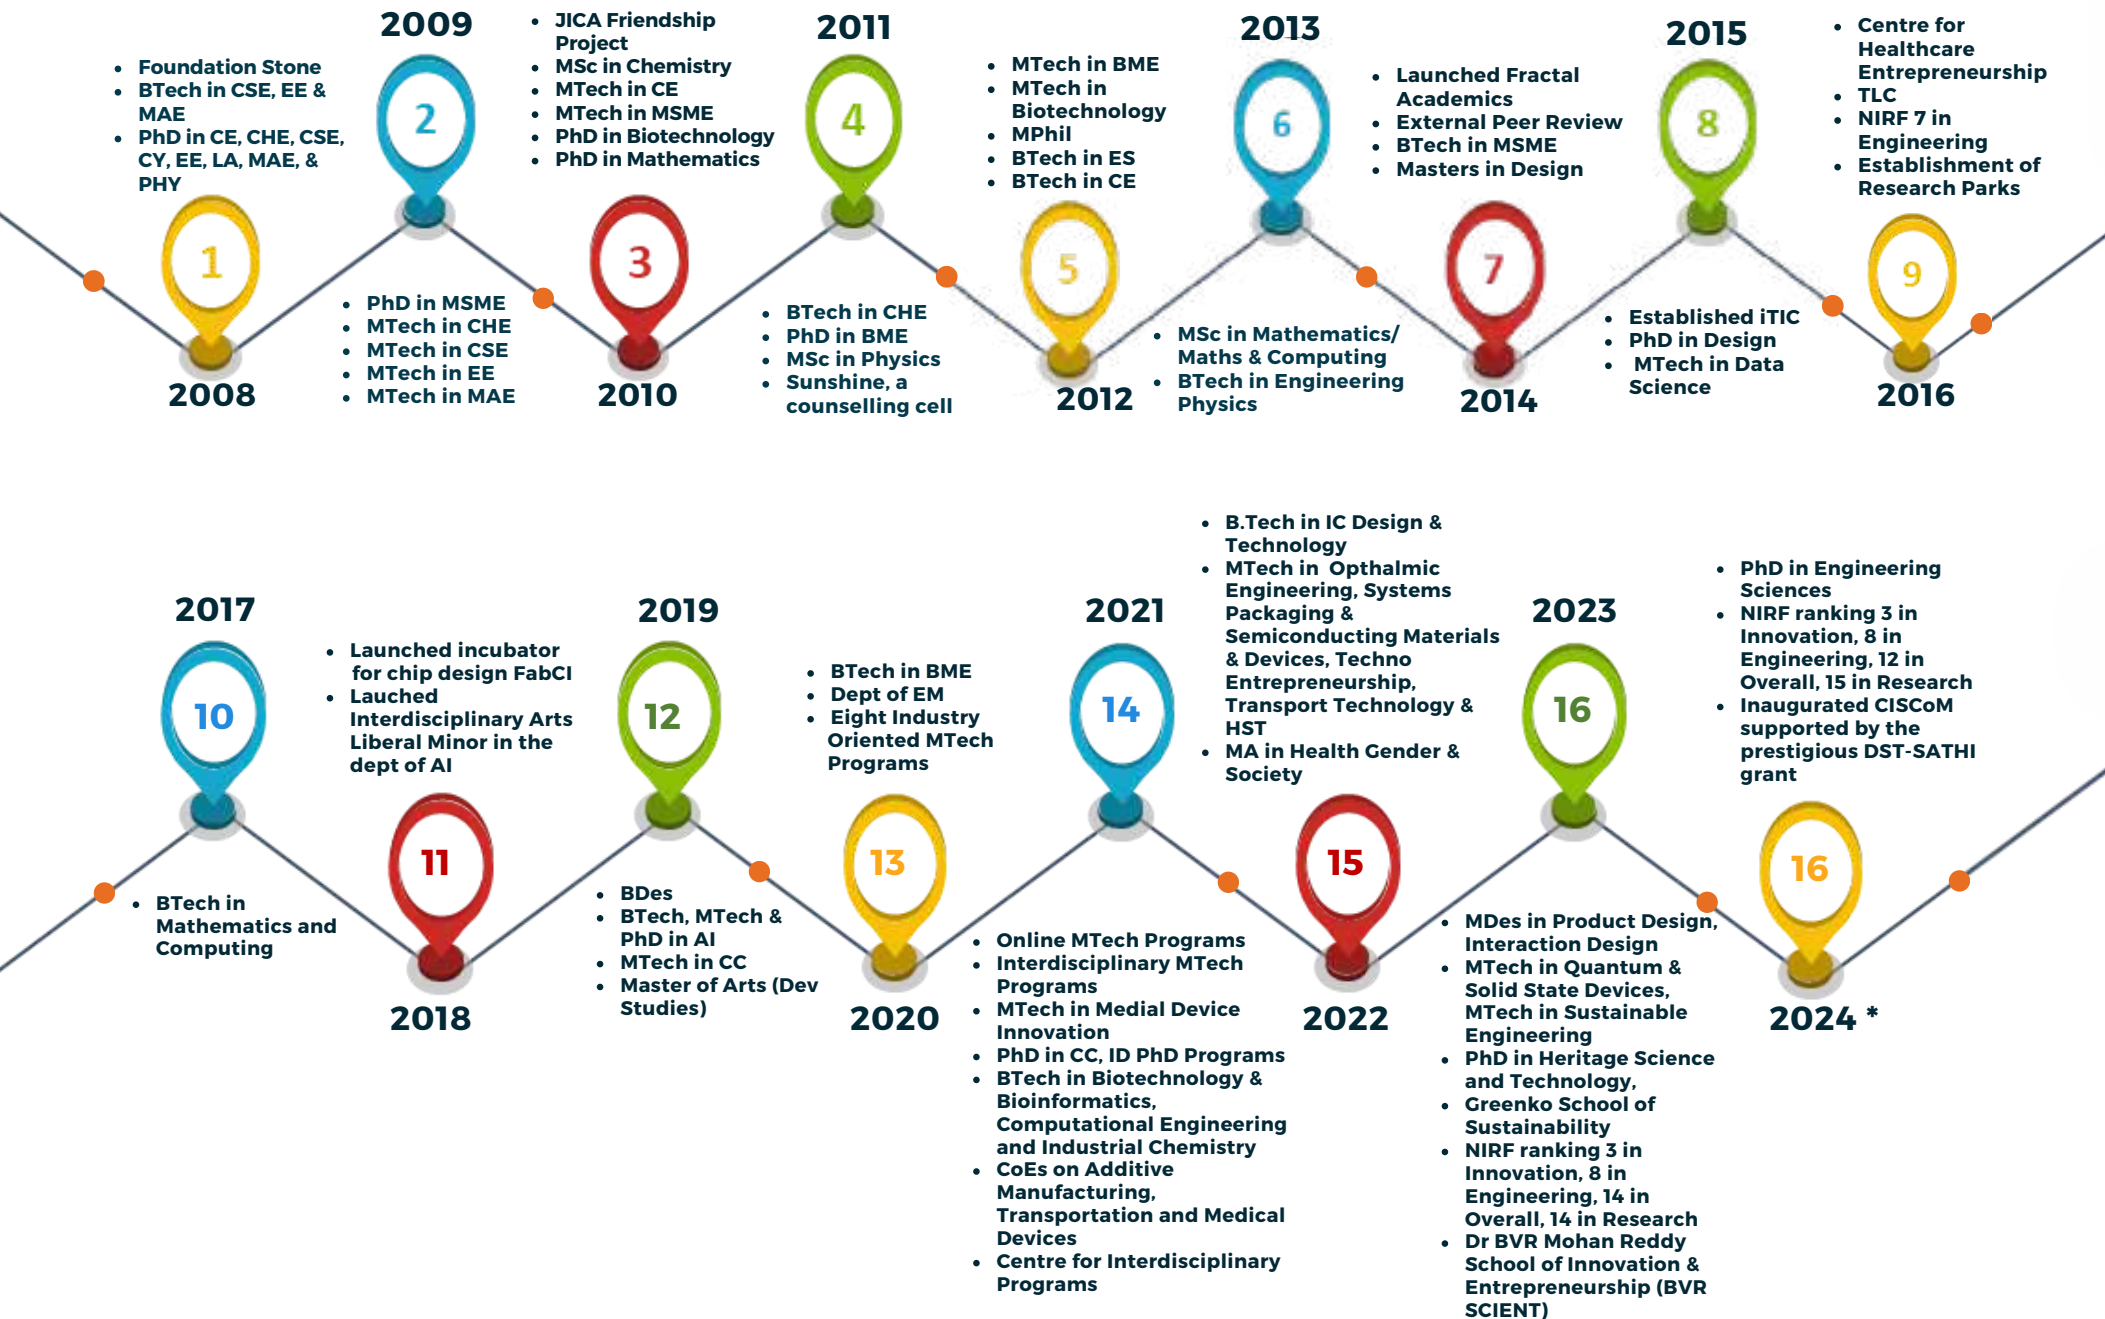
2008
1
- Foundation Stone
- BTech in CSE, EE & MAE
- PhD in CE, CHE, CSE, CY, EE, LA, MAE, & PHY

2009
2
- PhD in MSME
- MTech in CHE
- MTech in CSE
- MTech in EE
- MTech in MAE

2010
3
- JICA Friendship Project
- MSc in Chemistry
- MTech in CE
- MTech in MSME
- PhD in Biotechnology
- PhD in Mathematics

2011
4
- BTech in CHE
- PhD in BME
- MSc in Physics
- Sunshine, a counselling cell

2012
5
- MTech in BME
- MTech in Biotechnology
- MPhil
- BTech in ES
- BTech in CE

2013
6
- MSc in Mathematics/ Maths & Computing
- BTech in Engineering Physics

2014
7
- Launched Fractal Academics
- External Peer Review
- BTech in MSME
- Masters in Design

2015
8
- Established iTIC
- PhD in Design
- MTech in Data Science

2016
9
- Centre for Healthcare Entrepreneurship
- TLC
- NIRF 7 in Engineering
- Establishment of Research Parks

2017
10
- BTech in Mathematics and Computing

2018
11
- Launched incubator for chip design FabCI
- Lauched Interdisciplinary Arts Liberal Minor in the dept of AI

2019
12
- BDes
- BTech, MTech & PhD in AI
- MTech in CC
- Master of Arts (Dev Studies)

2020
13
- BTech in BME
- Dept of EM
- Eight Industry Oriented MTech Programs

2021
14
- Online MTech Programs
- Interdisciplinary MTech Programs
- MTech in Medial Device Innovation
- PhD in CC, ID PhD Programs
- BTech in Biotechnology & Bioinformatics, Computational Engineering and Industrial Chemistry
- CoEs on Additive Manufacturing, Transportation and Medical Devices
- Centre for Interdisciplinary Programs

2022
15
- B.Tech in IC Design & Technology
- MTech in Opthalmic Engineering, Systems Packaging & Semiconducting Materials & Devices, Techno Entrepreneurship, Transport Technology & HST
- MA in Health Gender & Society

2023
16
- MDes in Product Design, Interaction Design
- MTech in Quantum & Solid State Devices, MTech in Sustainable Engineering
- PhD in Heritage Science and Technology,
- Greenko School of Sustainability
- NIRF ranking 3 in Innovation, 8 in Engineering, 14 in Overall, 14 in Research
- Dr BVR Mohan Reddy School of Innovation & Entrepreneurship (BVR SCIENT)

2024 *
16
- PhD in Engineering Sciences
- NIRF ranking 3 in Innovation, 8 in Engineering, 12 in Overall, 15 in Research
- Inaugurated CISCoM supported by the prestigious DST-SATHI grant